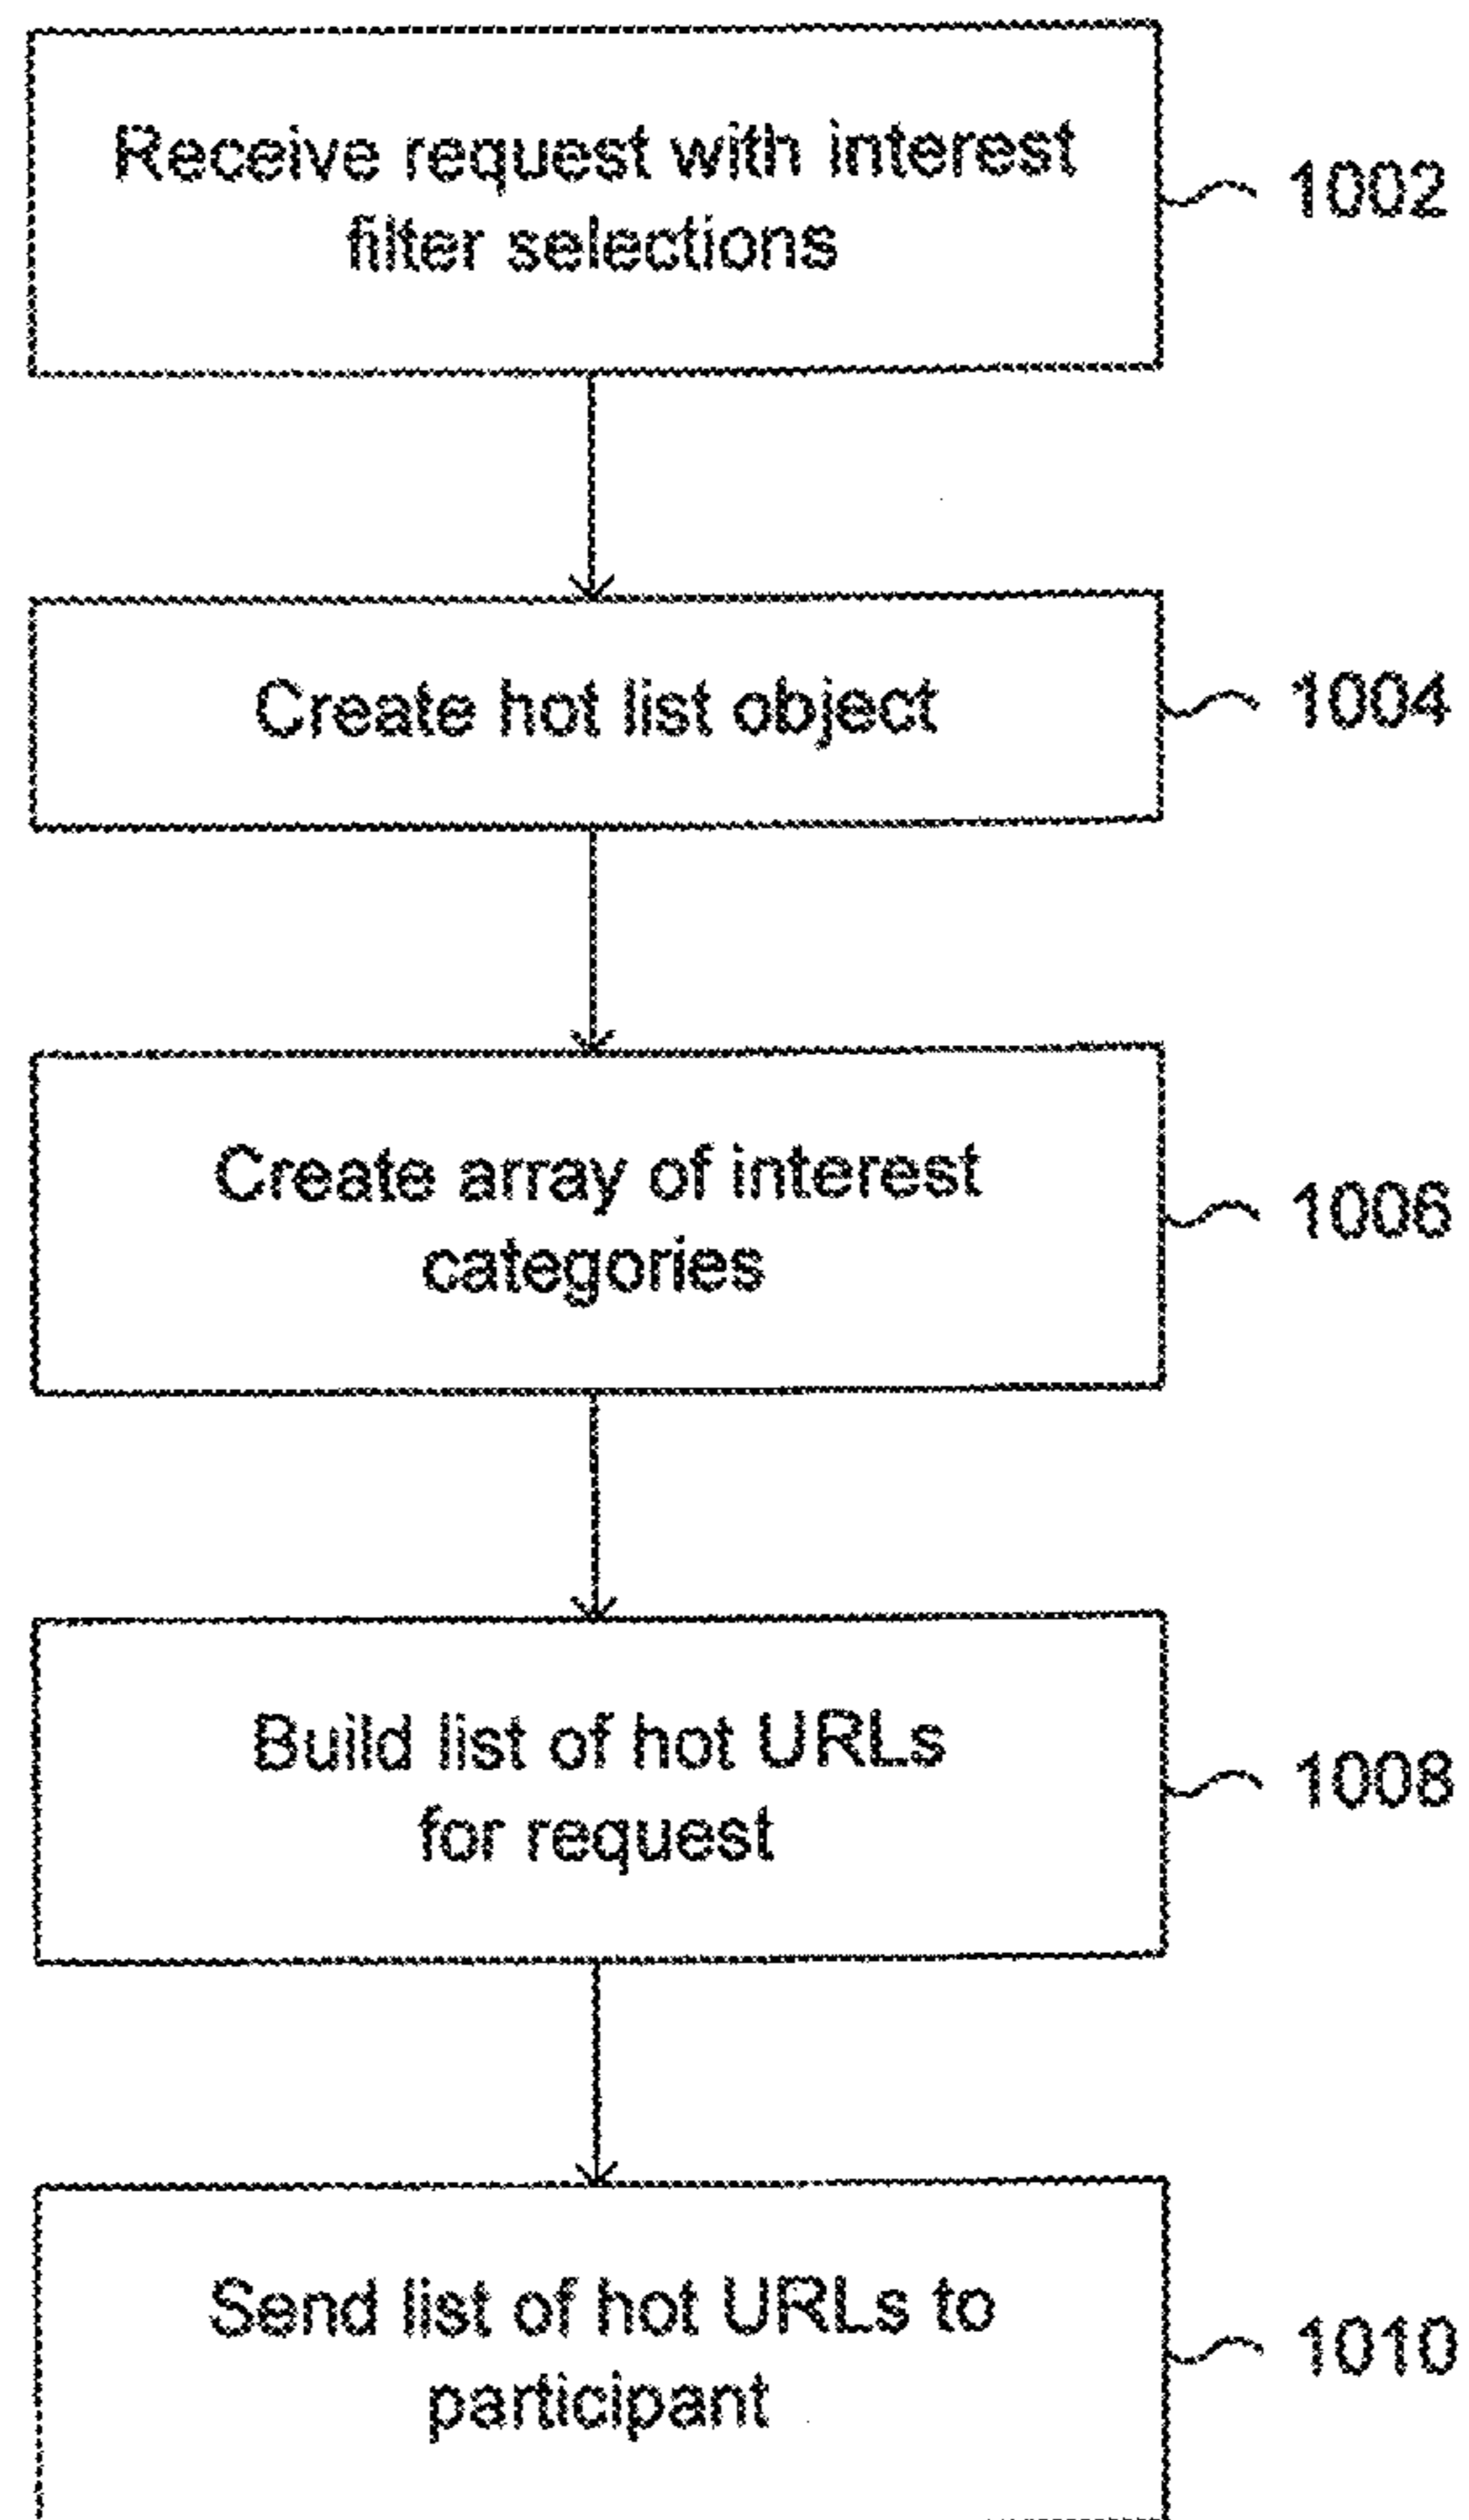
Receive request with interest filter selections

1002

Create hot list object

1004

Create array of interest categories

1006

Build list of hot URLs for request

1008

Send list of hot URLs to participant

1010